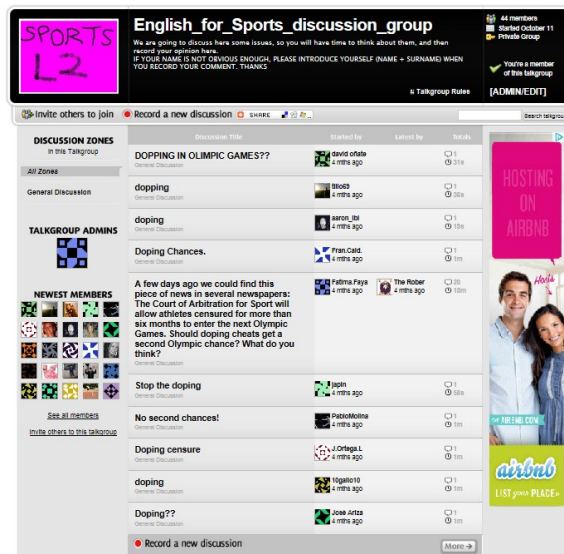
SPORTS L2

English_for_Sports_discussion_group

We are going to discuss here some issues, so you will have time to think about them, and then record your opinion here. IF YOUR NAME IS NOT OBVIOUS ENOUGH, PLEASE INTRODUCE YOURSELF (NAME + SURNAME) WHEN YOU RECORD YOUR COMMENT. THANKS

44 members
Started October 11
Private Group

You're a member of this talkgroup

Talkgroup Rules
[ADMIN/EDIT]

Invite others to join
Record a new discussion
SHARE
Search talkgroup

DISCUSSION ZONES
in this Talkgroup
All Zones
General Discussion

TALKGROUP ADMINS

NEWEST MEMBERS

See all members
Invite others to this talkgroup

| Discussion Title | Started by | Latest by | Totals |
|---|---|---|---|
| DOPPING IN OLIMPIC GAMES?? General Discussion | david ofate 4 mths ago | | 1 31s |
| dopping General Discussion | Billo63 4 mths ago | | 1 58s |
| doping General Discussion | aaron_ibi 4 mths ago | | 1 15s |
| Doping Chances. General Discussion | Fran.Cald. 4 mths ago | | 1 1m |
| A few days ago we could find this piece of news in several newspapers: The Court of Arbitration for Sport will allow athletes censured for more than six months to enter the next Olympic Games. Should doping cheats get a second Olympic chance? What do you think? General Discussion | Fatima.Faya 4 mths ago | The Rober 4 mths ago | 20 18m |
| Stop the doping General Discussion | japin 4 mths ago | | 1 58s |
| No second chances! General Discussion | PabloMolina 4 mths ago | | 1 1m |
| Doping censure General Discussion | J.Ortega.L 4 mths ago | | 1 1m |
| doping General Discussion | 10gallo10 4 mths ago | | 1 1m |
| Doping?? General Discussion | Jose Ariza 4 mths ago | | 1 1m |

Record a new discussion
More

HOSTING ON AIRBNB
Hosts
AIRBNB.COM
airbnb
LIST your PLACE